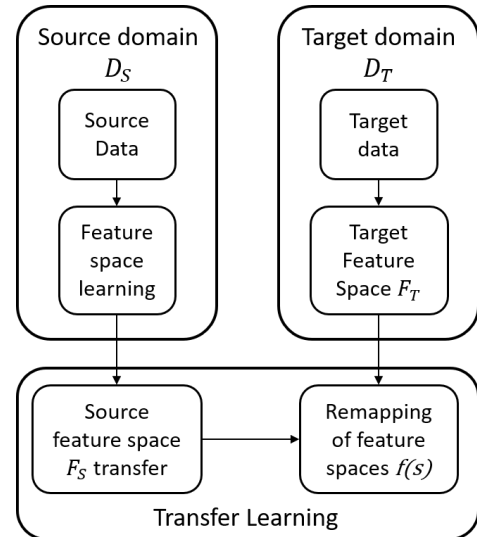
Source domain
$D_S$

Source Data

Feature space learning

Target domain
$D_T$

Target data

Target Feature Space $F_T$

Source feature space $F_S$ transfer

Remapping of feature spaces $f(s)$

Transfer Learning